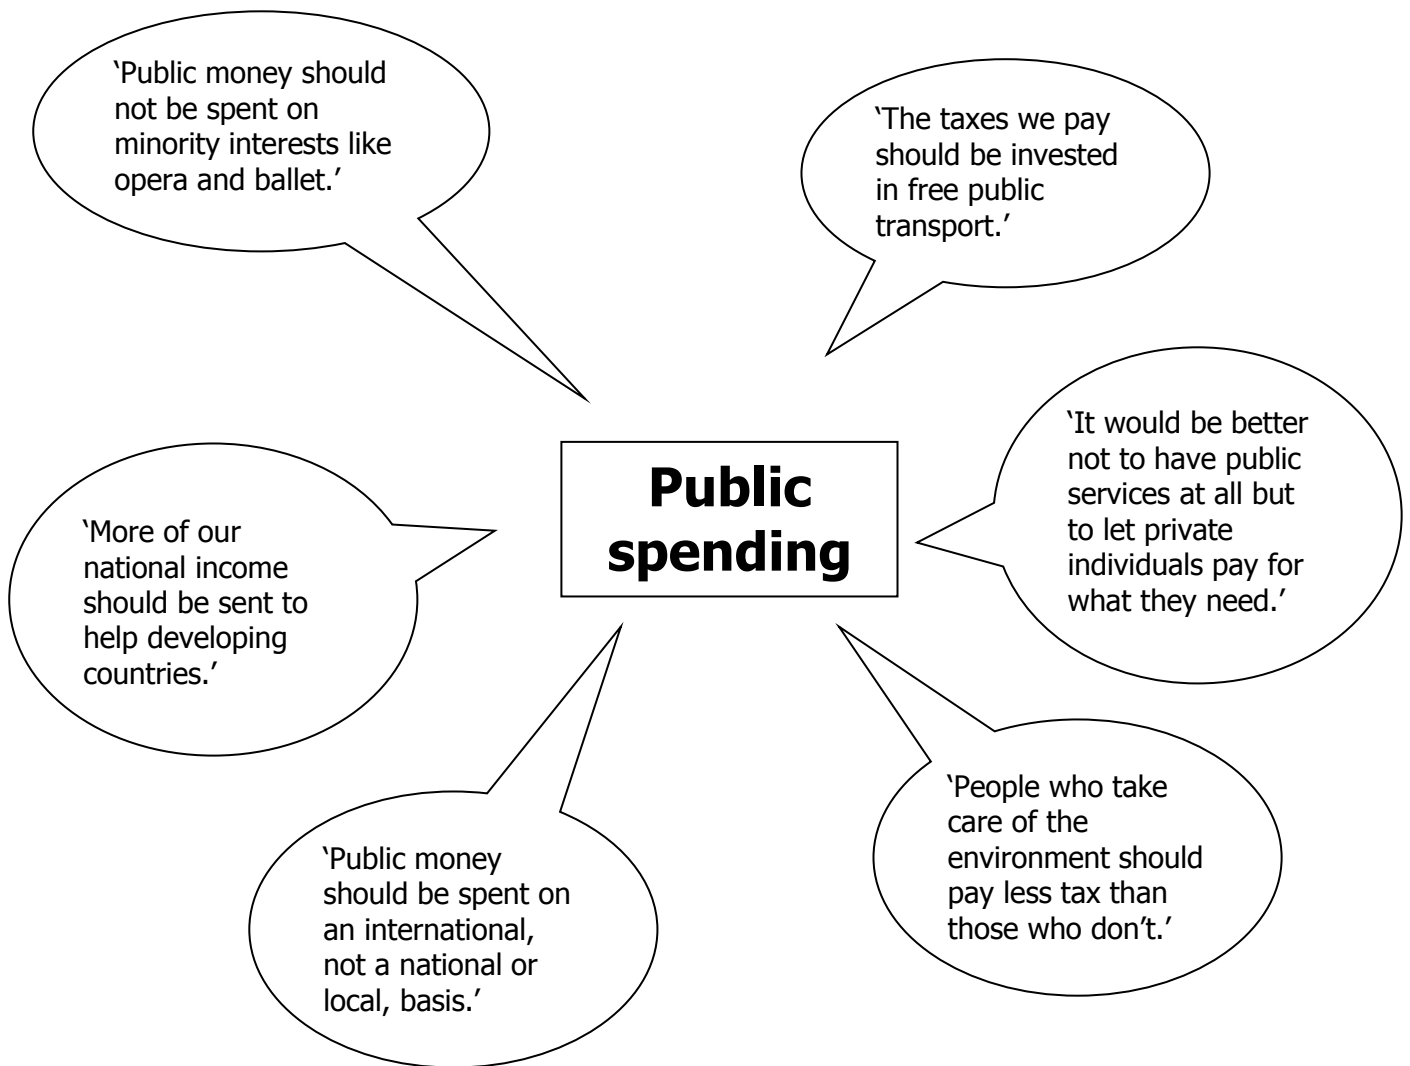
‘Public money should not be spent on minority interests like opera and ballet.’

‘The taxes we pay should be invested in free public transport.’

Public spending

‘More of our national income should be sent to help developing countries.’

‘It would be better not to have public services at all but to let private individuals pay for what they need.’

‘Public money should be spent on an international, not a national or local, basis.’

‘People who take care of the environment should pay less tax than those who don’t.’